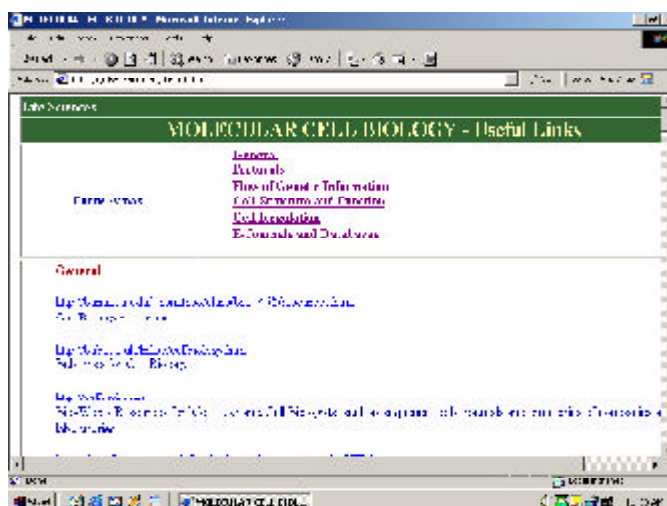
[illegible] - Microsoft Internet Explorer

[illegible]

Life Sciences

MOLECULAR CELL BIOLOGY - Useful Links

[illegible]

General
Proteins
Flow of Genetic Information
Cell Structure and Function
Cell Regulation
E-Journals and Databases

General

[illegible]
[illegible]

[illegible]
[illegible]

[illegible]
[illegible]

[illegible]

Start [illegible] MOLECULAR CELL BIOL...